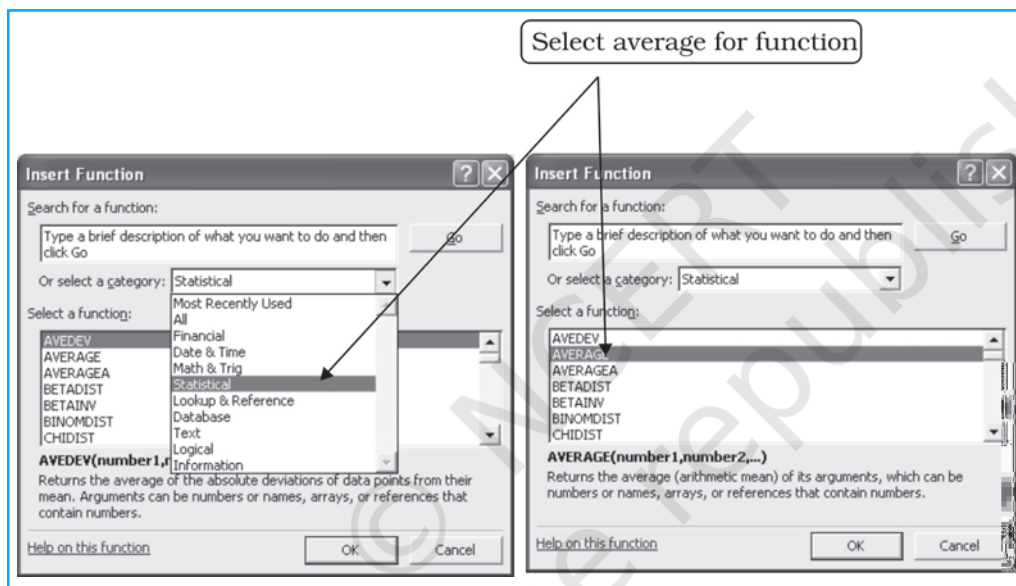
Select average for function

Insert Function

Search for a function:

Type a brief description of what you want to do and then click Go

Go

Or select a category: Statistical

Most Recently Used
All
Financial
Date & Time
Math & Trig
Statistical
Lookup & Reference
Database
Text
Logical
Information

Select a function:

AVEDEV
AVERAGE
AVERAGEA
BETADIST
BETAINV
BINOMDIST
CHIDIST

AVEDEV(number1,n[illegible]

Returns the average of the absolute deviations of data points from their mean. Arguments can be numbers or names, arrays, or references that contain numbers.

Help on this function

OK

Cancel

Insert Function

Search for a function:

Type a brief description of what you want to do and then click Go

Go

Or select a category: Statistical

Select a function:

AVEDEV
AVERAGE
AVERAGEA
BETADIST
BETAINV
BINOMDIST
CHIDIST

AVERAGE(number1,number2,...)

Returns the average (arithmetic mean) of its arguments, which can be numbers or names, arrays, or references that contain numbers.

Help on this function

OK

Cancel

© NCERT not to be republished